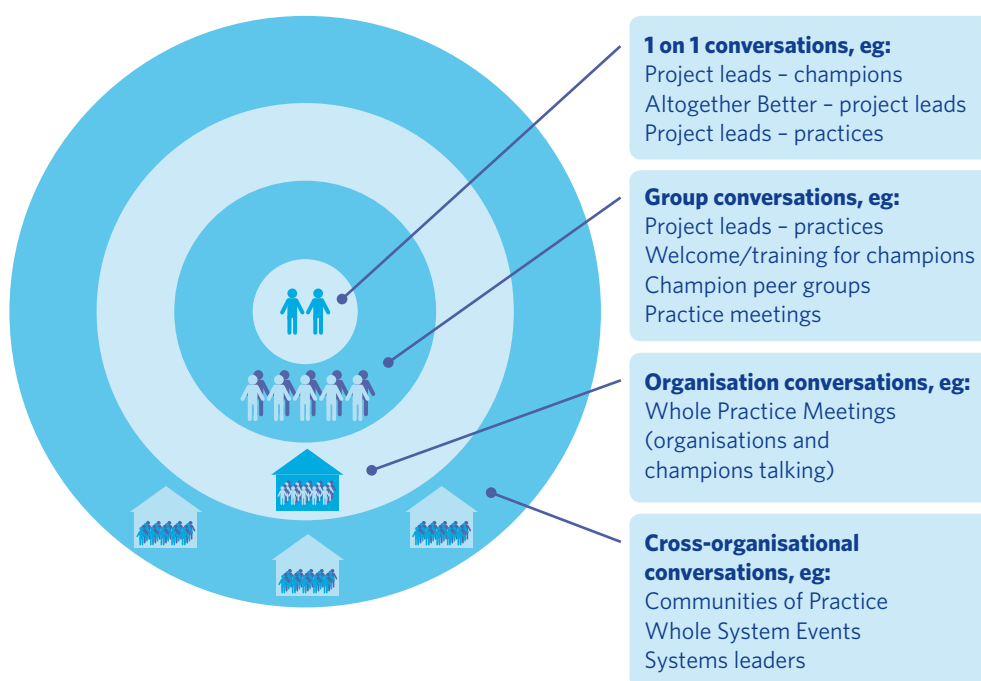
**1 on 1 conversations, eg:**
Project leads – champions
Altogether Better – project leads
Project leads – practices

**Group conversations, eg:**
Project leads – practices
Welcome/training for champions
Champion peer groups
Practice meetings

**Organisation conversations, eg:**
Whole Practice Meetings (organisations and champions talking)

**Cross-organisational conversations, eg:**
Communities of Practice
Whole System Events
Systems leaders